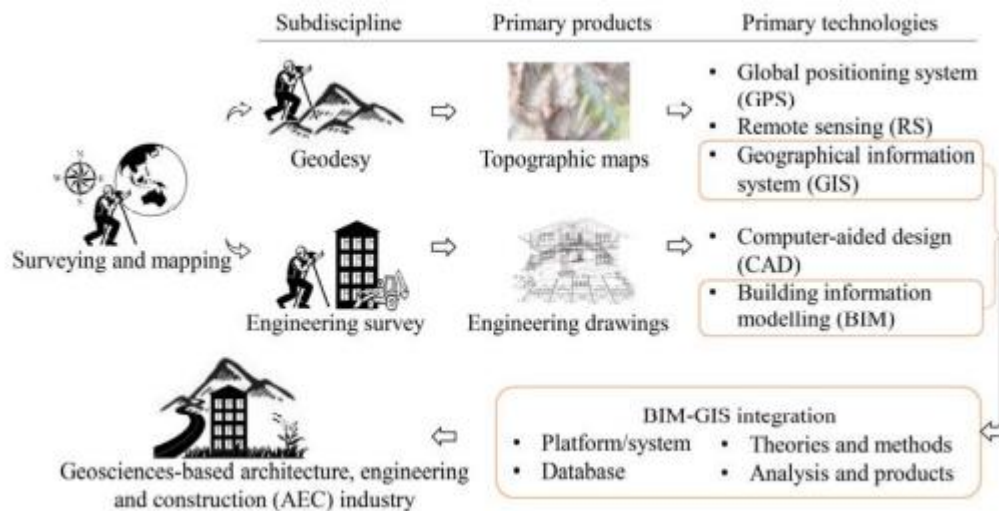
Subdiscipline

Primary products

Primary technologies

Surveying and mapping

Geodesy

Topographic maps

• Global positioning system (GPS)
• Remote sensing (RS)
• Geographical information system (GIS)

Engineering survey

Engineering drawings

• Computer-aided design (CAD)
• Building information modelling (BIM)

BIM-GIS integration
• Platform/system
• Theories and methods
• Database
• Analysis and products

Geosciences-based architecture, engineering and construction (AEC) industry